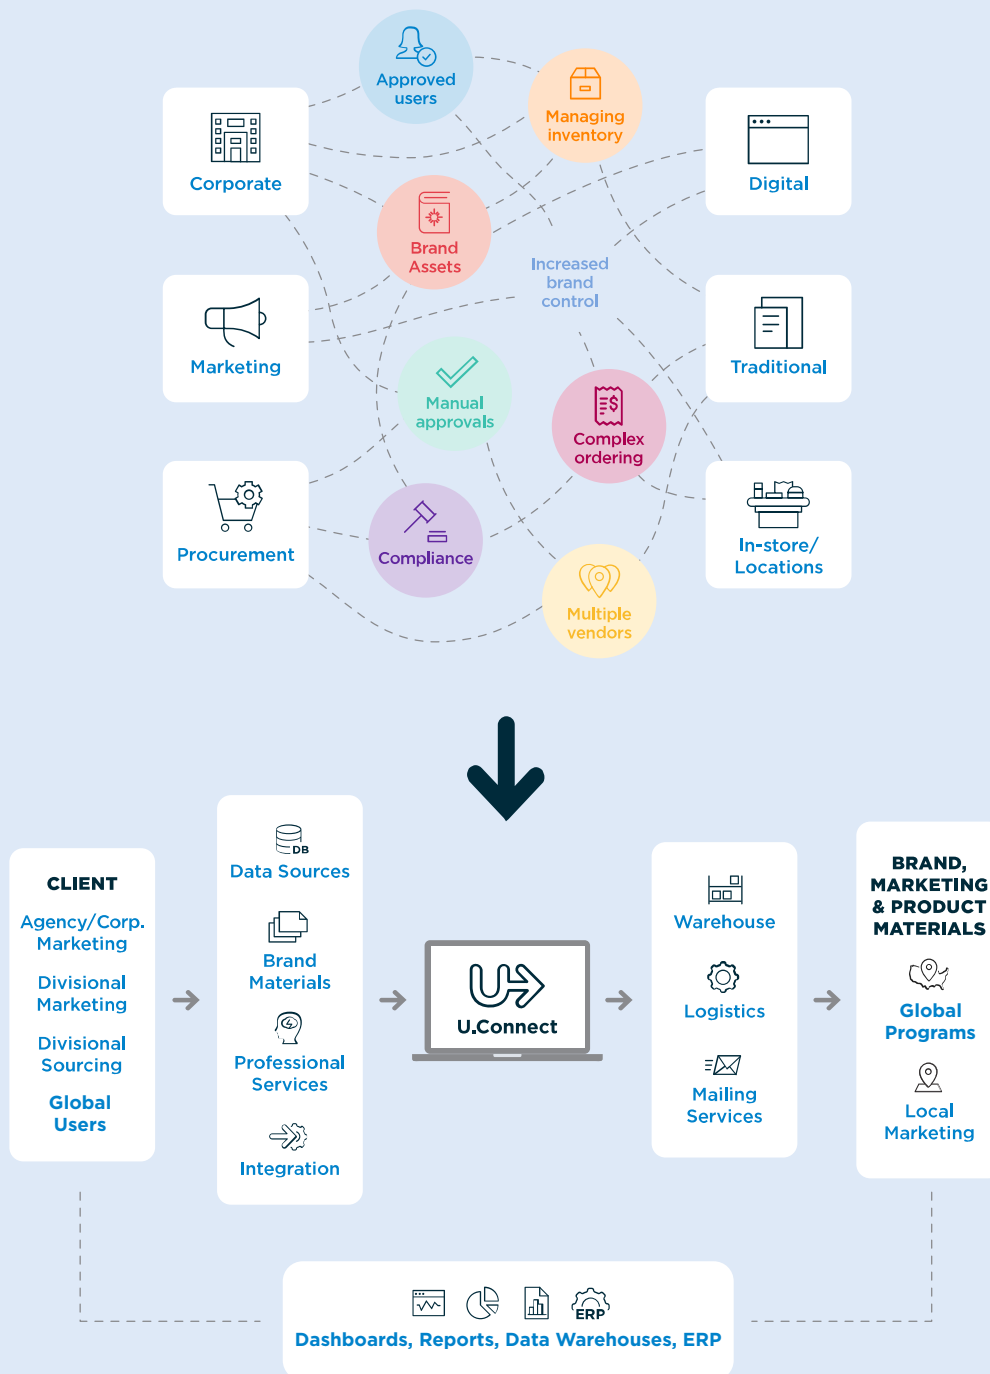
Approved users

Managing inventory

Corporate

Digital

Brand Assets

Increased brand control

Marketing

Traditional

Manual approvals

Complex brand ordering

Procurement

In-store/ Locations

Compliance

Multiple vendors

CLIENT

Agency/Corp. Marketing

Divisional Marketing

Divisional Sourcing

Global Users

DB

Data Sources

Brand Materials

Professional Services

Integration

U.Connect

Warehouse

Logistics

Mailing Services

BRAND, MARKETING & PRODUCT MATERIALS

Global Programs

Local Marketing

ERP

Dashboards, Reports, Data Warehouses, ERP